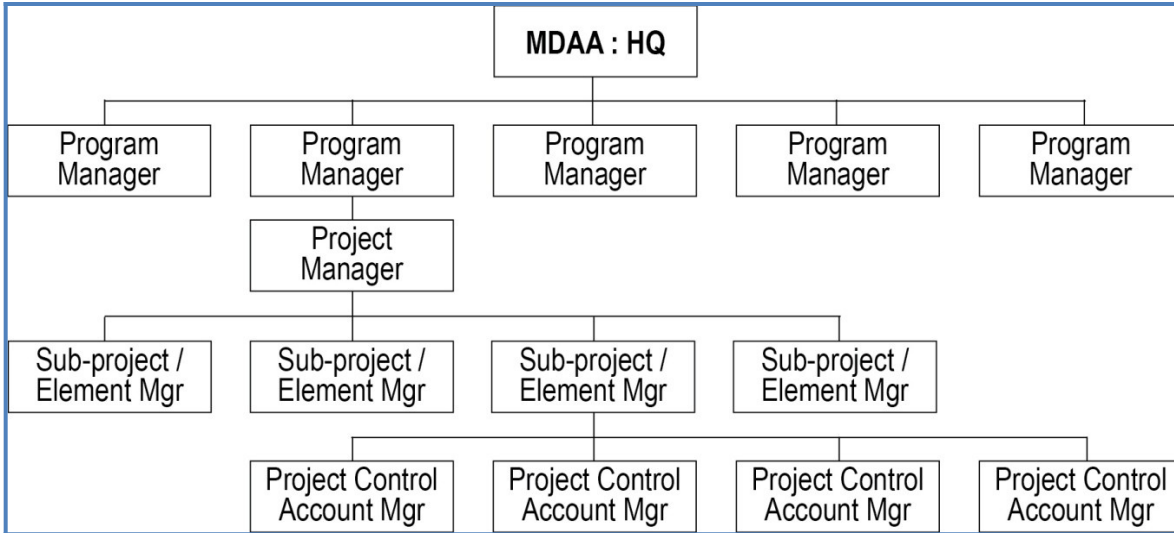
MDAA : HQ

Program Manager

Program Manager

Program Manager

Program Manager

Program Manager

Project Manager

Sub-project / Element Mgr

Sub-project / Element Mgr

Sub-project / Element Mgr

Sub-project / Element Mgr

Project Control Account Mgr

Project Control Account Mgr

Project Control Account Mgr

Project Control Account Mgr